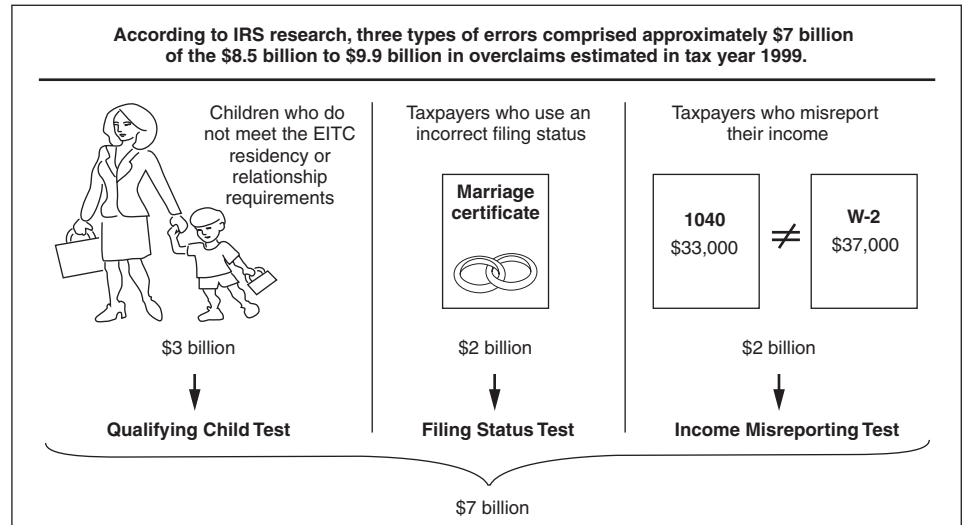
According to IRS research, three types of errors comprised approximately \$7 billion of the \$8.5 billion to \$9.9 billion in overclaims estimated in tax year 1999.

Children who do not meet the EITC residency or relationship requirements

\$3 billion

Qualifying Child Test

Taxpayers who use an incorrect filing status

Marriage certificate

\$2 billion

Filing Status Test

Taxpayers who misreport their income

1040
\$33,000

$\neq$

W-2
\$37,000

\$2 billion

Income Misreporting Test

\$7 billion